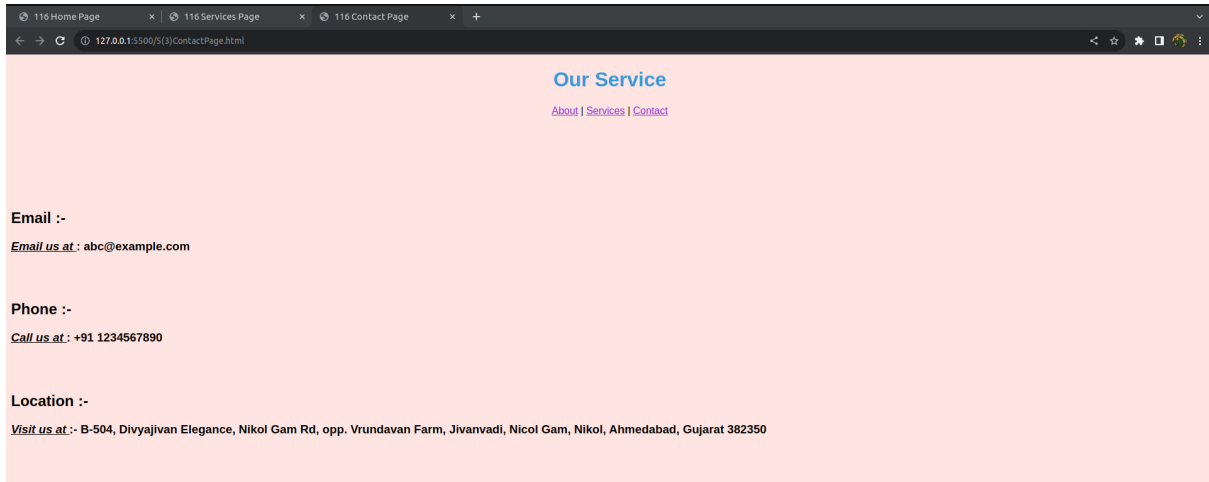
116 Home Page ×
116 Services Page ×
116 Contact Page × +

127.0.0.1:5500/5(3)ContactPage.html

Our Service

About | Services | Contact

Email :-

Email us at : abc@example.com

Phone :-

Call us at : +91 1234567890

Location :-

Visit us at :- B-504, Divyajivan Elegance, Nikol Gam Rd, opp. Vrundavan Farm, Jivanvadi, Nicol Gam, Nikol, Ahmedabad, Gujarat 382350